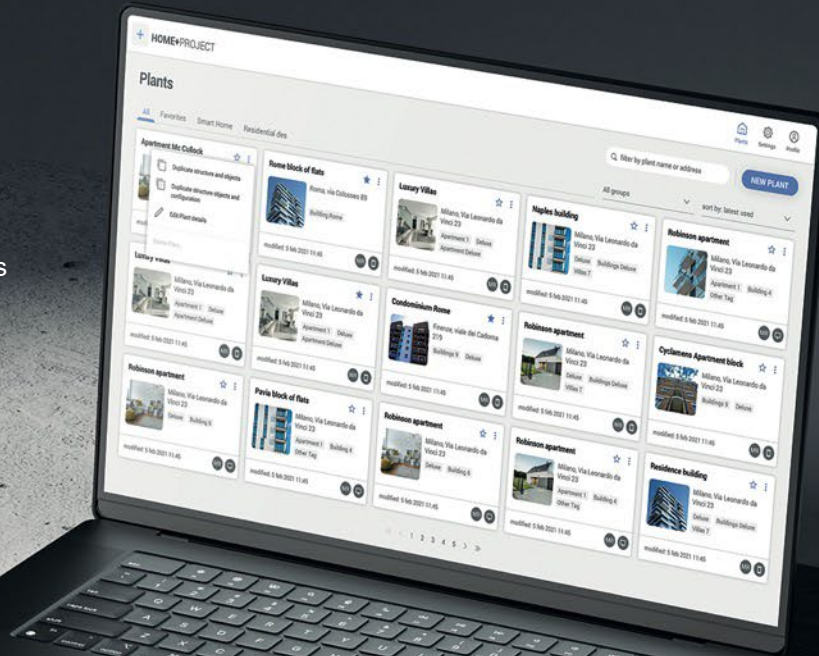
HOME+PROJECT

Plants

All Favorites Smart Home Residential des

Plants Settings Profile

filter by plant name or address

NEW PLANT

All groups

sort by: latest used

Apartment Mc Cullock

Duplicate structure and objects

Duplicate structure objects and configuration

Edit Plant details

Rome block of flats

Roma, via Colosseo 89

Building Rome

modified: 5 feb 2021 11:45

Luxury Villas

Milano, Via Leonardo da Vinci 23

Apartment 1 Deluxe Apartment Deluxe

modified: 5 feb 2021 11:45

Naples building

Milano, Via Leonardo da Vinci 23

Deluxe Buildings Deluxe Villas 7

modified: 5 feb 2021 11:45

Robinson apartment

Milano, Via Leonardo da Vinci 23

Apartment 1 Building 4 Other Tag

modified: 5 feb 2021 11:45

Luxury Villas

Milano, Via Leonardo da Vinci 23

Apartment 1 Deluxe Apartment Deluxe

modified: 5 feb 2021 11:45

Luxury Villas

Milano, Via Leonardo da Vinci 23

Apartment 1 Deluxe Apartment Deluxe

modified: 5 feb 2021 11:45

Condominium Rome

Firenze, viale del Cadorna 219

Building 9 Deluxe

modified: 5 feb 2021 11:45

Robinson apartment

Milano, Via Leonardo da Vinci 23

Deluxe Buildings Deluxe Villas 7

modified: 5 feb 2021 11:45

Cyclamens Apartment block

Milano, Via Leonardo da Vinci 23

Building 9 Deluxe

modified: 5 feb 2021 11:45

Robinson apartment

Milano, Via Leonardo da Vinci 23

Deluxe Building 6

modified: 5 feb 2021 11:45

Pavia block of flats

Milano, Via Leonardo da Vinci 23

Apartment 1 Building 4 Other Tag

modified: 5 feb 2021 11:45

Robinson apartment

Milano, Via Leonardo da Vinci 23

Deluxe Building 6

modified: 5 feb 2021 11:45

Robinson apartment

Milano, Via Leonardo da Vinci 23

Apartment 1 Building 4 Other Tag

modified: 5 feb 2021 11:45

Residence building

Milano, Via Leonardo da Vinci 23

Deluxe Buildings Deluxe Villas 7

modified: 5 feb 2021 11:45

1 2 3 4 5 >